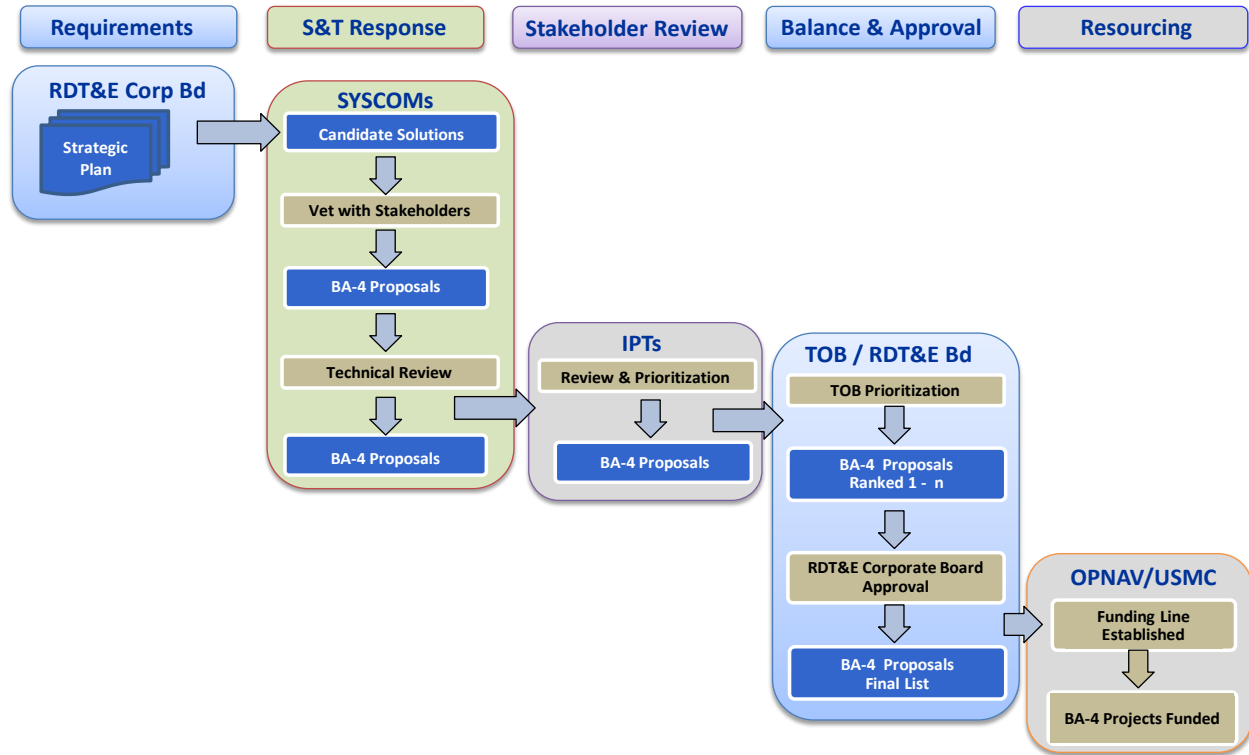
Requirements

S&T Response

Stakeholder Review

Balance & Approval

Resourcing

RDT&E Corp Bd

Strategic Plan

SYSCOMs

Candidate Solutions

Vet with Stakeholders

BA-4 Proposals

Technical Review

BA-4 Proposals

IPTs

Review & Prioritization

BA-4 Proposals

TOB / RDT&E Bd

TOB Prioritization

BA-4 Proposals Ranked 1 - n

RDT&E Corporate Board Approval

BA-4 Proposals Final List

OPNAV/USMC

Funding Line Established

BA-4 Projects Funded